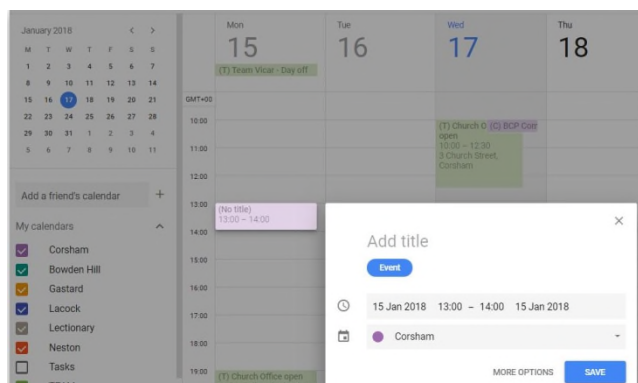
January 2018 < >

| M | T | W | T | F | S | S |
|---|---|---|---|---|---|---|
| 1 | 2 | 3 | 4 | 5 | 6 | 7 |
| 8 | 9 | 10 | 11 | 12 | 13 | 14 |
| 15 | 16 | 17 | 18 | 19 | 20 | 21 |
| 22 | 23 | 24 | 25 | 26 | 27 | 28 |
| 29 | 30 | 31 | 1 | 2 | 3 | 4 |
| 5 | 6 | 7 | 8 | 9 | 10 | 11 |

Add a friend's calendar +

My calendars ^

Corsham
Bowden Hill
Gastard
Lacock
Lectionary
Neston
Tasks

Mon 15
Tue 16
Wed 17
Thu 18

(T) Team Vicar - Day off

GMT+00
10:00
11:00
12:00
13:00
14:00
15:00
16:00
17:00
18:00
19:00

(T) Church O open
10:00 – 12:30
3 Church Street, Corsham

(C) BCP Com

(No title)
13:00 – 14:00

(T) Church Office open

×

Add title

Event

15 Jan 2018 13:00 – 14:00 15 Jan 2018

Corsham

MORE OPTIONS SAVE